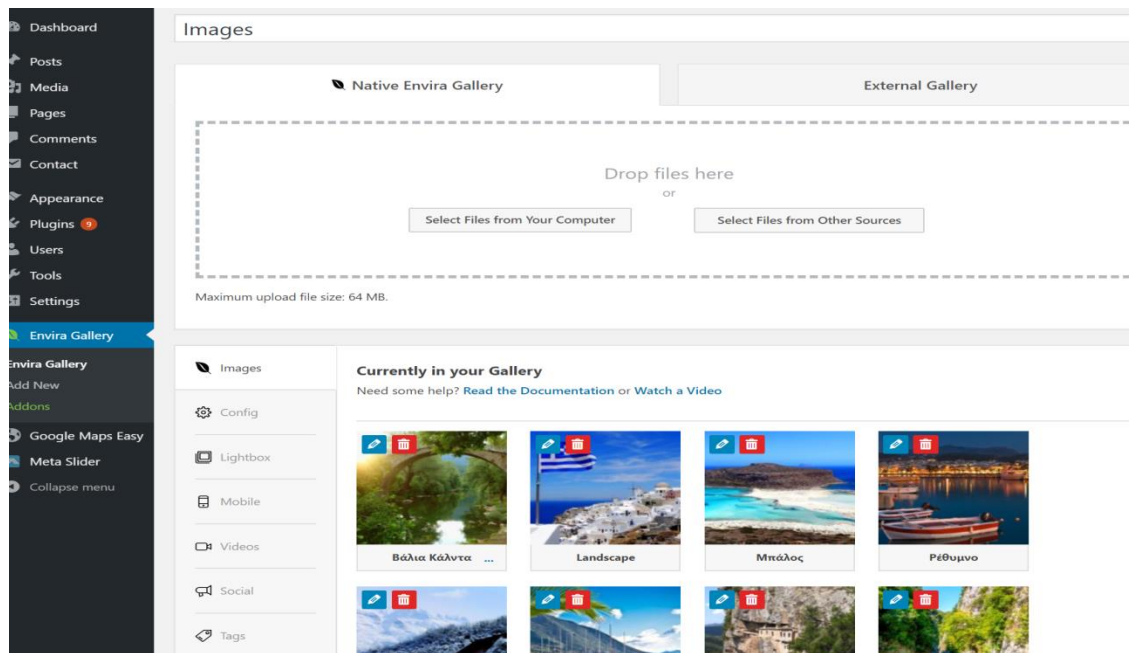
Dashboard
Posts
Media
Pages
Comments
Contact
Appearance
Plugins 9
Users
Tools
Settings
Envira Gallery
Envira Gallery
Add New
Addons
Google Maps Easy
Meta Slider
Collapse menu

Images

Native Envira Gallery
External Gallery

Drop files here
or
Select Files from Your Computer
Select Files from Other Sources

Maximum upload file size: 64 MB.

Images
Config
Lightbox
Mobile
Videos
Social
Tags

Currently in your Gallery
Need some help? Read the Documentation or Watch a Video

Βάλια Κάλντα ...
Landscape
Μπάλος
Ρέθυμνο